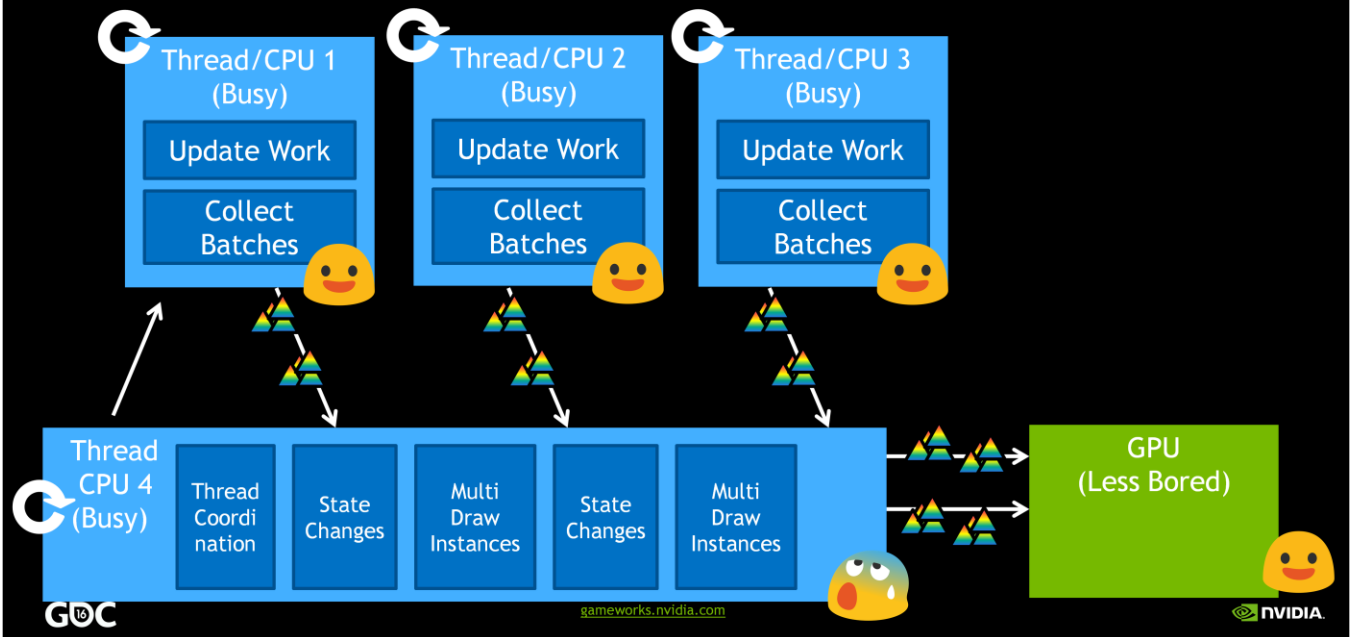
Thread/CPU 1
(Busy)

Update Work

Collect Batches

Thread/CPU 2
(Busy)

Update Work

Collect Batches

Thread/CPU 3
(Busy)

Update Work

Collect Batches

Thread CPU 4 (Busy)

Thread Coordination

State Changes

Multi Draw Instances

State Changes

Multi Draw Instances

GPU
(Less Bored)

GDC 16

gameworks.nvidia.com

NVIDIA.